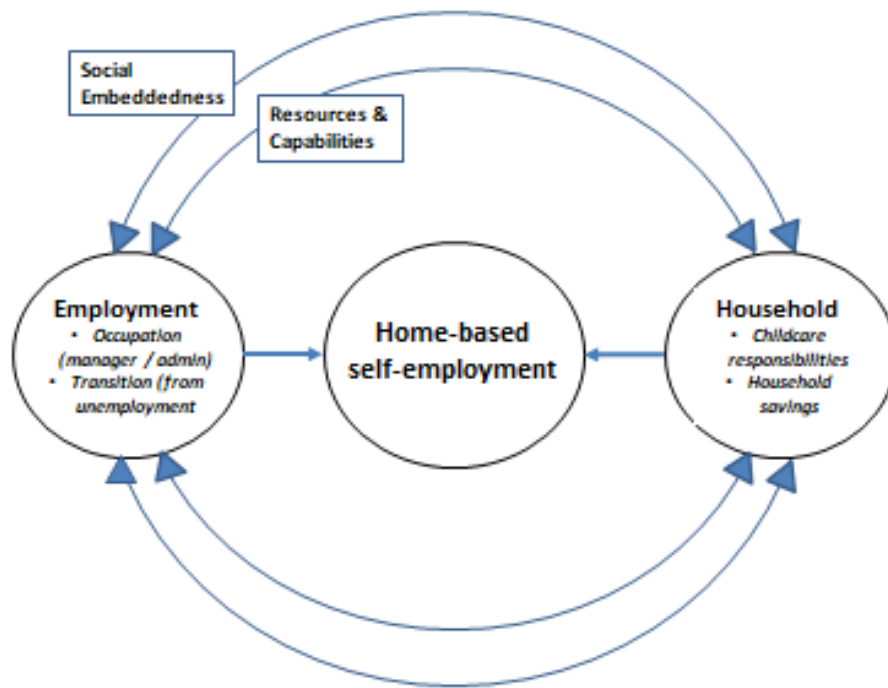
Social Embeddedness

Resources & Capabilities

Employment
• Occupation (manager / admin)
• Transition (from unemployment

Home-based self-employment

Household
• Childcare responsibilities
• Household savings